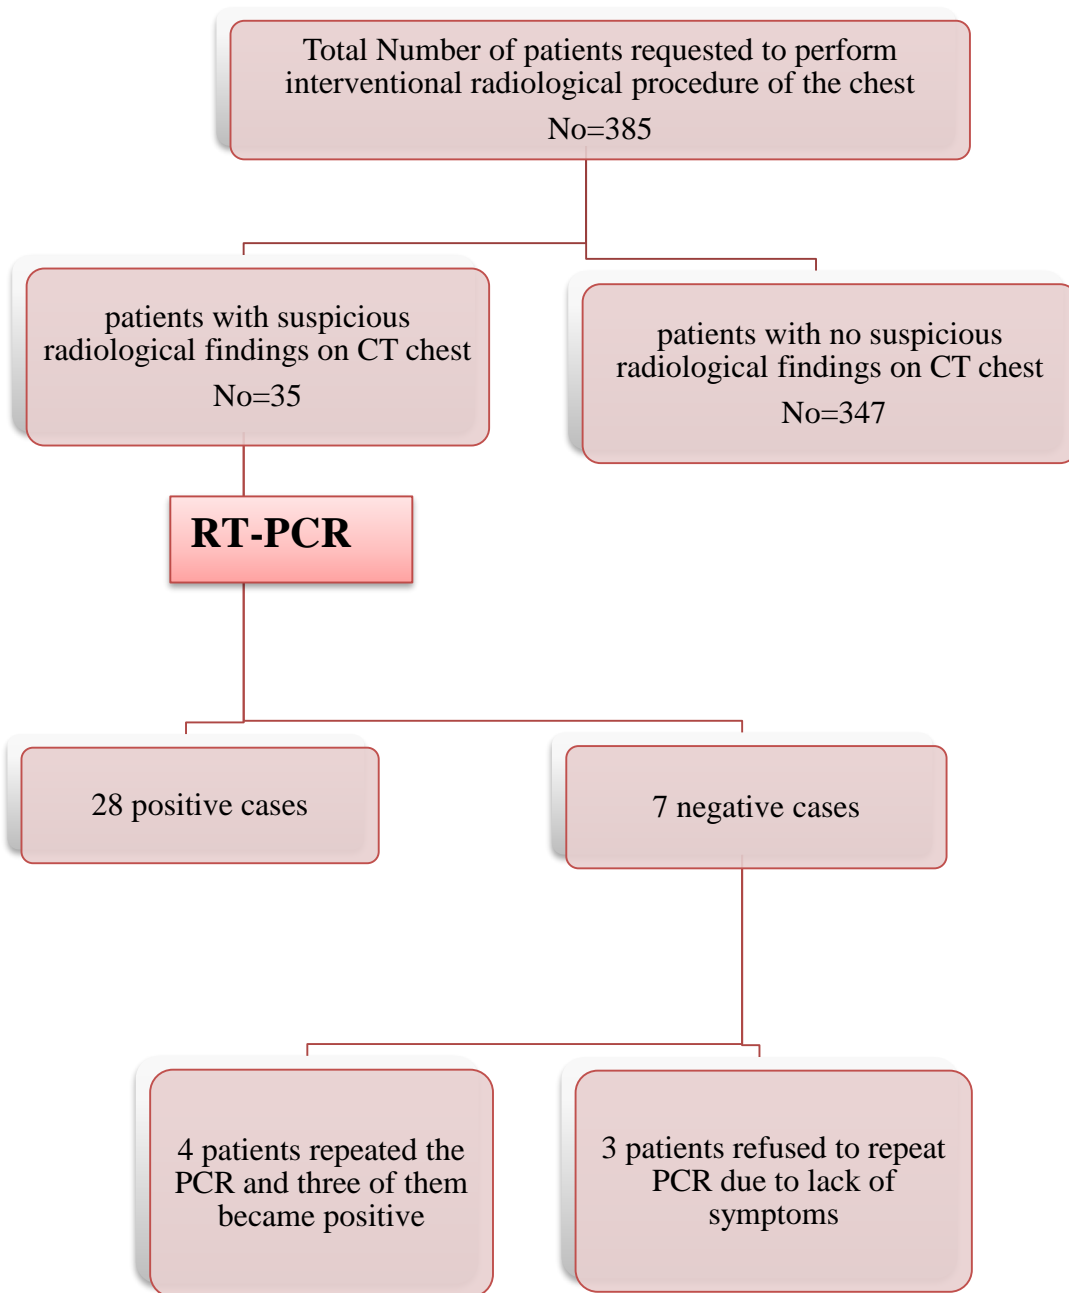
Total Number of patients requested to perform interventional radiological procedure of the chest

No=385

patients with suspicious radiological findings on CT chest

No=35

patients with no suspicious radiological findings on CT chest

No=347

RT-PCR

28 positive cases

7 negative cases

4 patients repeated the PCR and three of them became positive

3 patients refused to repeat PCR due to lack of symptoms